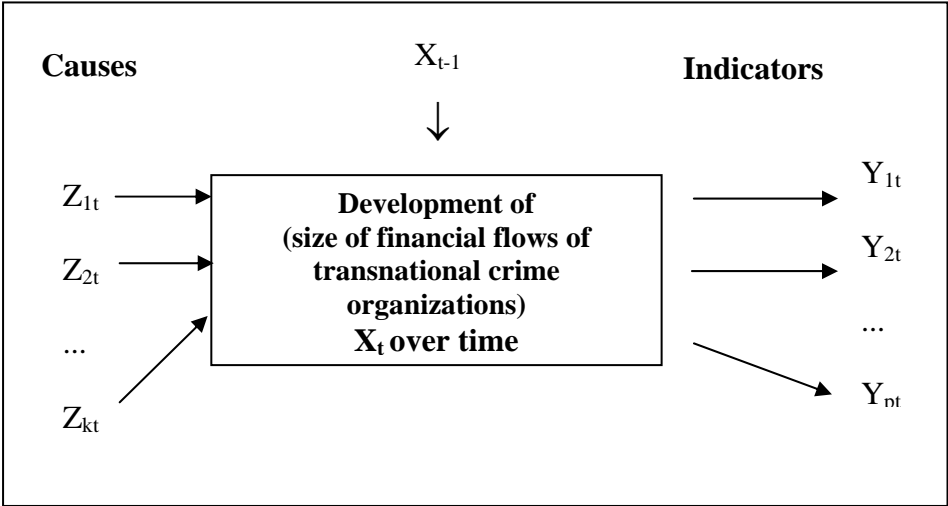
**Causes**

$X_{t-1}$

**Indicators**

$Z_{1t}$

$Z_{2t}$

...

$Z_{kt}$

**Development of (size of financial flows of transnational crime organizations) $X_t$ over time**

$Y_{1t}$

$Y_{2t}$

...

$Y_{pt}$